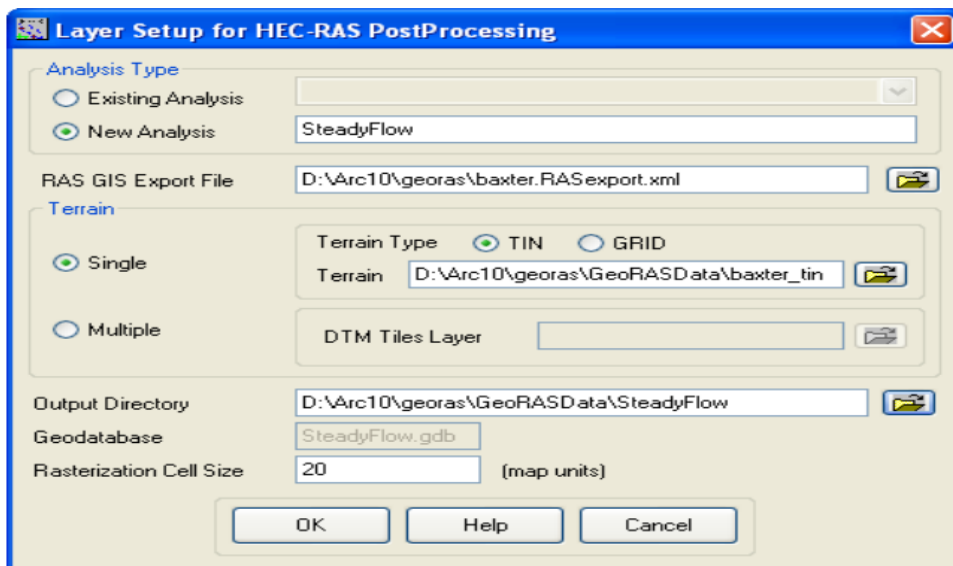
Layer Setup for HEC-RAS PostProcessing

Analysis Type
Existing Analysis
New Analysis
SteadyFlow

RAS GIS Export File
D:\Arc10\georas\baxter.RASexport.xml

Terrain
Single
Terrain Type
TIN
GRID
Terrain
D:\Arc10\georas\GeoRASData\baxter_tin
Multiple
DTM Tiles Layer

Output Directory
D:\Arc10\georas\GeoRASData\SteadyFlow
Geodatabase
SteadyFlow.gdb
Rasterization Cell Size
20
(map units)

OK
Help
Cancel